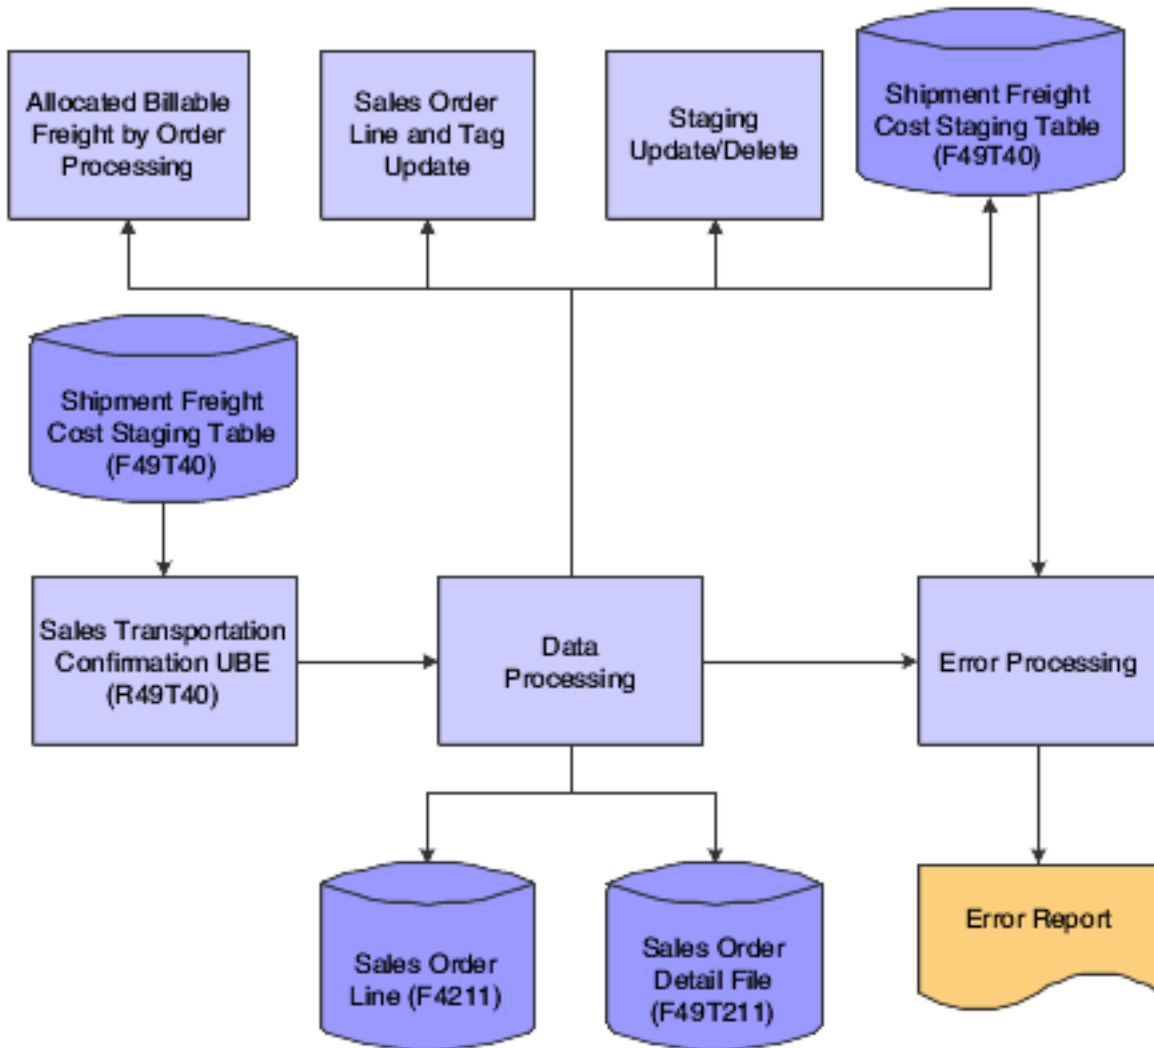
Allocated Billable Freight by Order Processing

Sales Order Line and Tag Update

Staging Update/Delete

Shipment Freight Cost Staging Table (F49T40)

Shipment Freight Cost Staging Table (F49T40)

Sales Transportation Confirmation UBE (R49T40)

Data Processing

Error Processing

Sales Order Line (F4211)

Sales Order Detail File (F49T211)

Error Report